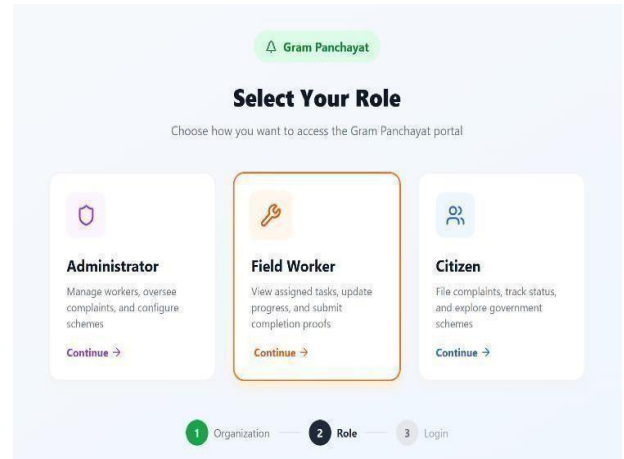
Gram Panchayat

Select Your Role

Choose how you want to access the Gram Panchayat portal

Administrator

Manage workers, oversee complaints, and configure schemes

Continue →

Field Worker

View assigned tasks, update progress, and submit completion proofs

Continue →

Citizen

File complaints, track status, and explore government schemes

Continue →

1 Organization 2 Role 3 Login